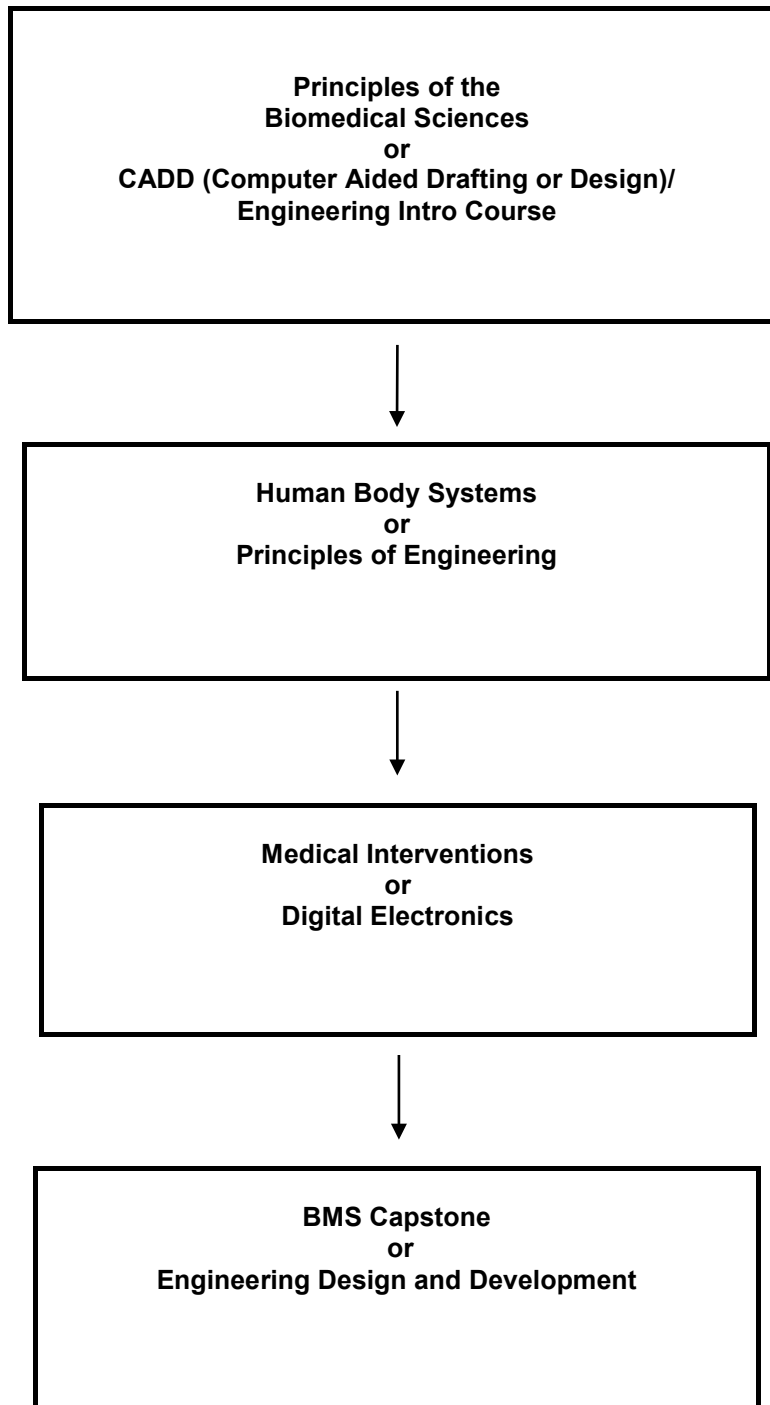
Principles of the
Biomedical Sciences
or
CADD (Computer Aided Drafting or Design)/
Engineering Intro Course

Human Body Systems
or
Principles of Engineering

Medical Interventions
or
Digital Electronics

BMS Capstone
or
Engineering Design and Development